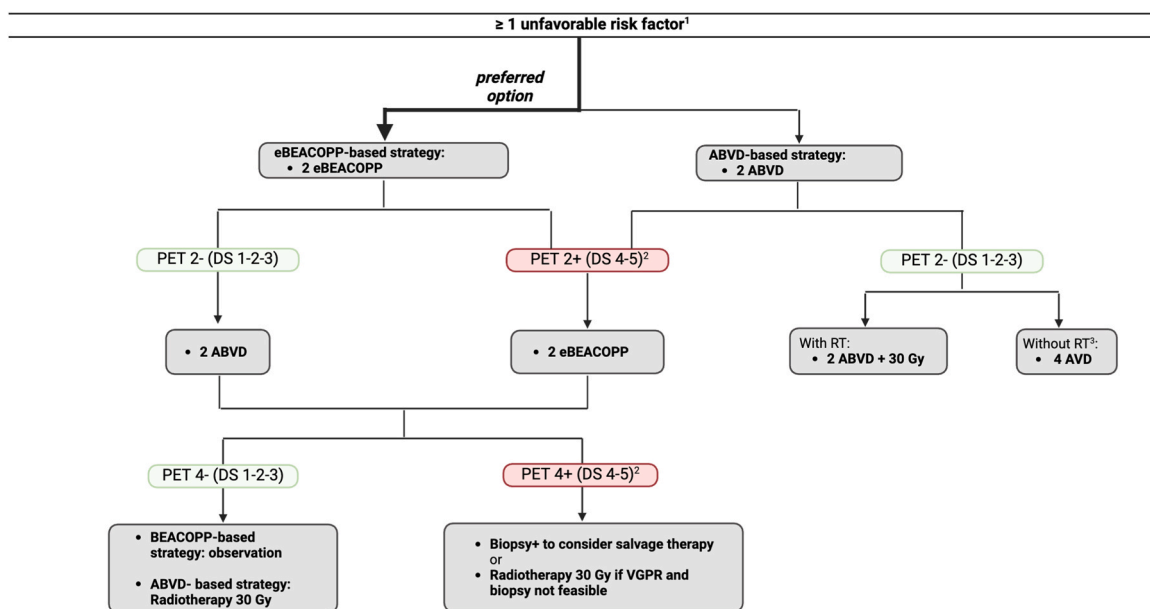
≥ 1 unfavorable risk factor$^1$

preferred option

eBEACOPP-based strategy:
• 2 eBEACOPP

ABVD-based strategy:
• 2 ABVD

PET 2- (DS 1-2-3)

PET 2+ (DS 4-5)$^2$

PET 2- (DS 1-2-3)

• 2 ABVD

• 2 eBEACOPP

With RT:
• 2 ABVD + 30 Gy

Without RT$^3$:
• 4 AVD

PET 4- (DS 1-2-3)

PET 4+ (DS 4-5)$^2$

• BEACOPP-based strategy: observation
• ABVD- based strategy: Radiotherapy 30 Gy

• Biopsy+ to consider salvage therapy
or
• Radiotherapy 30 Gy if VGPR and biopsy not feasible